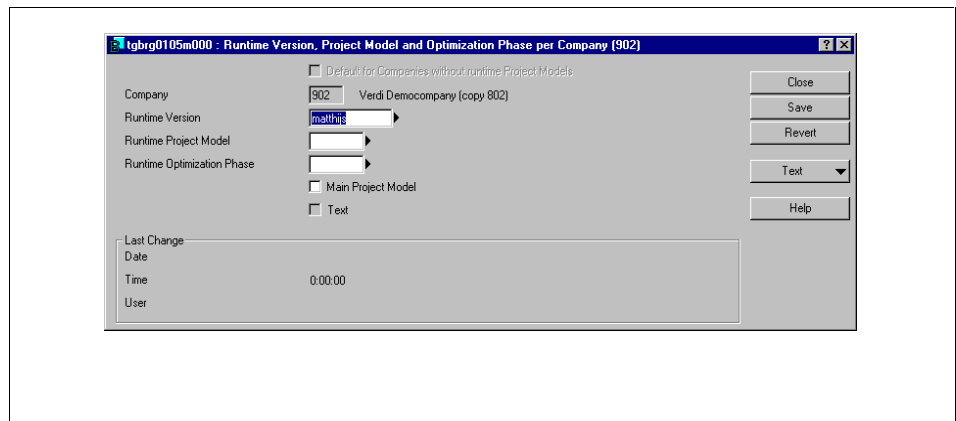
tgbrg0105m000 : Runtime Version, Project Model and Optimization Phase per Company (902)

? X

Default for Companies without runtime Project Models

Company 902 Verdi Democompany (copy 802)

Runtime Version matthijs

Runtime Project Model

Runtime Optimization Phase

Main Project Model

Text

Close

Save

Revert

Text

Help

Last Change

Date

Time 0:00:00

User